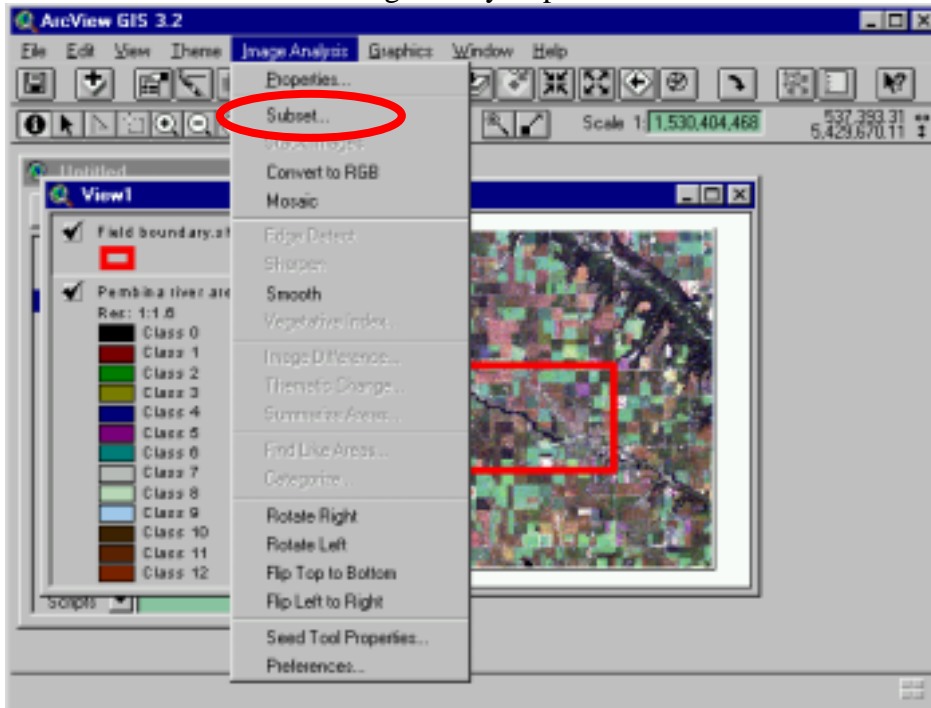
ArcView GIS 3.2

File Edit View Theme Image Analysis Graphics Window Help

Scale 1: 1,530,404,468

537,393.31
5,429,670.11

Untitled

View1

Field boundary.s

Pembina river are
Rec: 1:1.6
Class 0
Class 1
Class 2
Class 3
Class 4
Class 5
Class 6
Class 7
Class 8
Class 9
Class 10
Class 11
Class 12

Scripts

Properties...
Subset...
Subset Image
Convert to RGB
Mosaic
Edge Detect
Sharpen
Smooth
Vegetative Index...
Image Difference...
Thematic Change...
Summarize Areas...
Find Like Areas...
Categorize...
Rotate Right
Rotate Left
Flip Top to Bottom
Flip Left to Right
Seed Tool Properties...
Preferences...